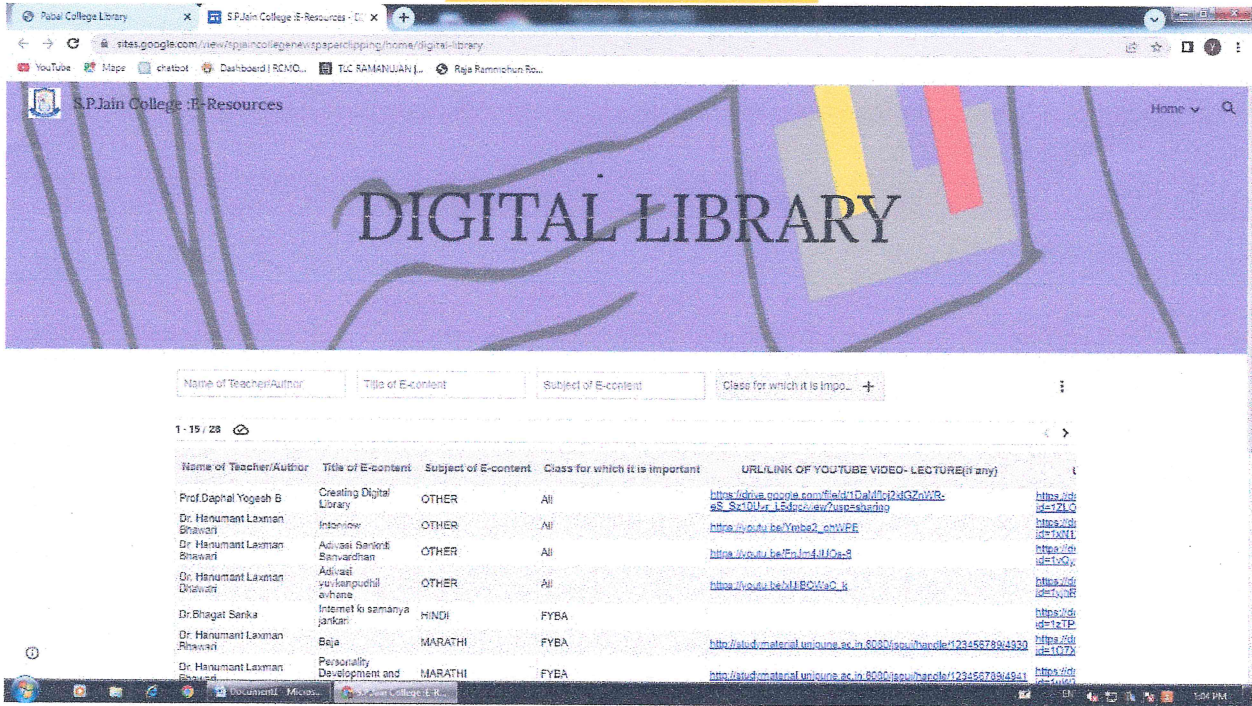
Pabal College Library
S.P.Jain College :E-Resources - D
sites.google.com/view/spjaincollegenewspaperclipping/home/digital-library
YouTube Maps chatbot Dashboard | RCMO... TLC RAMANUJAN |... Raja Ramnohun Ro...

S.P.Jain College :E-Resources
Home

DIGITAL LIBRARY

Name of Teacher/Author
Title of E-content
Subject of E-content
Class for which it is impo...

1 - 15 / 28

| Name of Teacher/Author | Title of E-content | Subject of E-content | Class for which it is important | URL/LINK OF YOUTUBE VIDEO- LECTURE(if any) | |
|---|---|---|---|---|---|
| Prof.Daphal Yogesh B | Creating Digital Library | OTHER | All | https://drive.google.com/file/d/1DaM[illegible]-eS_Sz10Uv_LEdpc/view?usp=sharing | https://d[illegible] id=1ZLO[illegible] |
| Dr. Hanumant Laxman Bhawari | Interview | OTHER | All | https://youtu.be/Ymbe2_chWPE | https://d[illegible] id=1xN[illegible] |
| Dr. Hanumant Laxman Bhawari | Adivasi Sankriti Sanvardhan | OTHER | All | https://youtu.be/FnJm4JUOa-9 | https://d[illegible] id=1vQ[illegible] |
| Dr. Hanumant Laxman Bhawari | Adivasi yuvkanpudhil avhane | OTHER | All | https://youtu.be/xUBCWaC_k | https://d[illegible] id=1yb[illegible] |
| Dr.Bhagat Sanka | Internet ki samanya jankari | HINDI | FYBA | | https://d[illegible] id=1zTP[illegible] |
| Dr. Hanumant Laxman Bhawari | Baja | MARATHI | FYBA | http://studymaterial.unipune.ac.in:8080/jspui/handle/123456789/4930 | https://d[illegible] id=1O7X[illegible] |
| Dr. Hanumant Laxman Bhawari | Personality Development and | MARATHI | FYBA | http://studymaterial.unipune.ac.in:8080/jspui/handle/123456789/4941 | https://d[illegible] |

Document1 - Micros...
S.P.Jain College :E-R...
1:04 PM